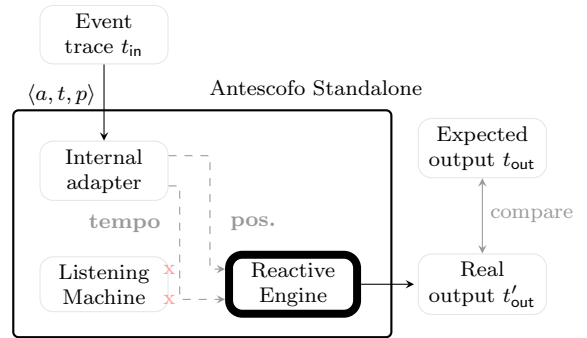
Event trace $t_{\mathsf{in}}$

$\langle a, t, p \rangle$

Antescofo Standalone

Internal adapter

tempo

pos.

Listening Machine

x

x

Reactive Engine

Expected output $t_{\mathsf{out}}$

compare

Real output $t'_{\mathsf{out}}$